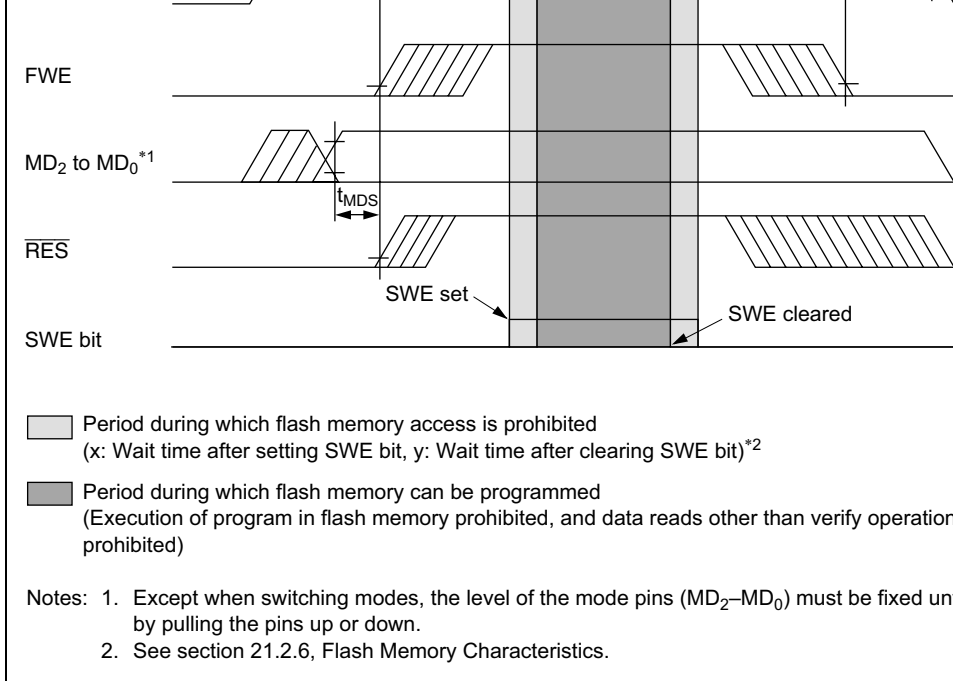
FWE

$MD_2$ to $MD_0$*1

$t_{MDS}$

$\overline{RES}$

SWE set

SWE cleared

SWE bit

Period during which flash memory access is prohibited
(x: Wait time after setting SWE bit, y: Wait time after clearing SWE bit)*2

Period during which flash memory can be programmed
(Execution of program in flash memory prohibited, and data reads other than verify operation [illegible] prohibited)

Notes: 1. Except when switching modes, the level of the mode pins ($MD_2$–$MD_0$) must be fixed un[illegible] by pulling the pins up or down.
2. See section 21.2.6, Flash Memory Characteristics.